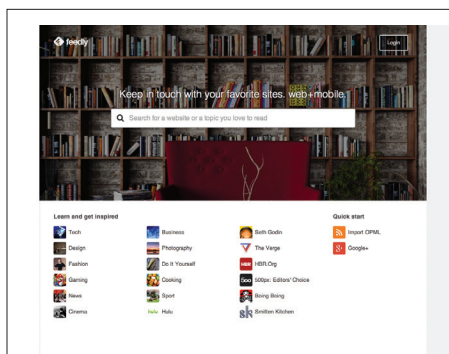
feedly

Login

Keep in touch with your favorite sites. web+mobile.

Search for a website or a topic you love to read

Learn and get inspired

Tech
Design
Fashion
Gaming
News
Cinema

Business
Photography
Do It Yourself
Cooking
Sport
Hulu

Seth Godin
The Verge
HBR.Org
500px: Editors' Choice
Boing Boing
Smitten Kitchen

Quick start

Import OPML
Google+